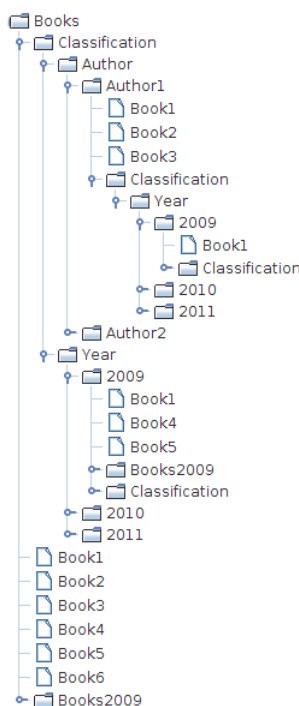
Books
Classification
Author
Author1
Book1
Book2
Book3
Classification
Year
2009
Book1
Classification
2010
2011
Author2
Year
2009
Book1
Book4
Book5
Books2009
Classification
2010
2011
Book1
Book2
Book3
Book4
Book5
Book6
Books2009